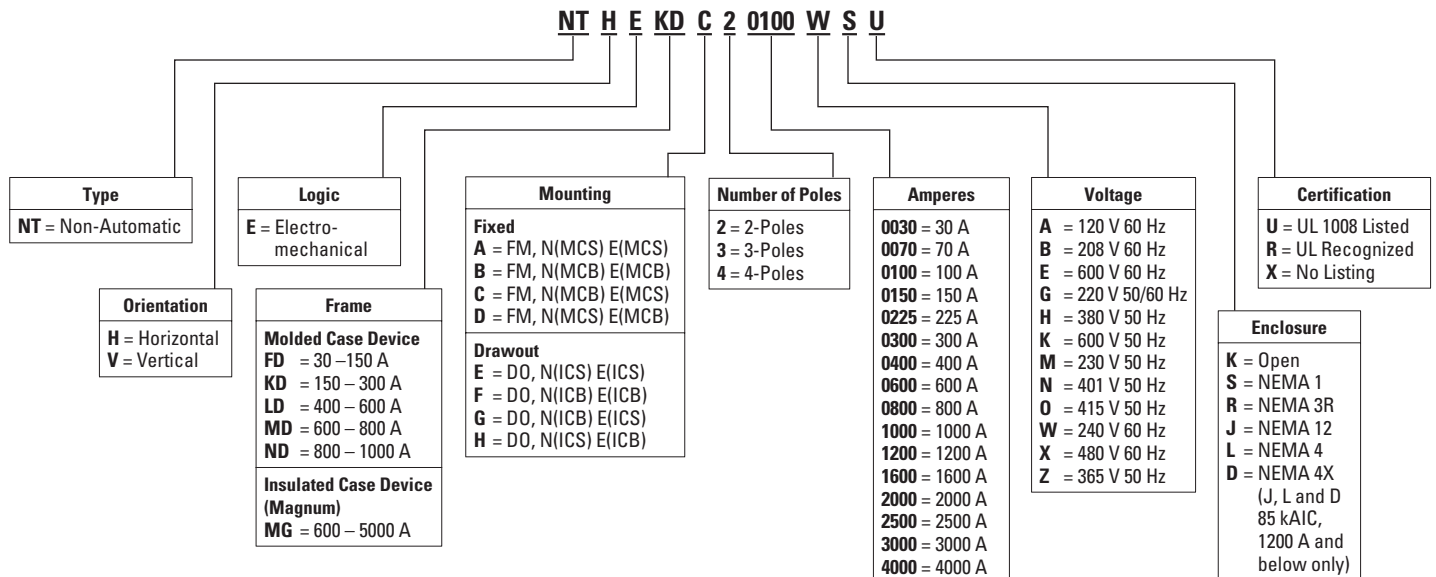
NT H E KD C 2 0100 W S U

Type
NT = Non-Automatic

Orientation
H = Horizontal
V = Vertical

Logic
E = Electro-mechanical

Frame
Molded Case Device
FD = 30 –150 A
KD = 150 – 300 A
LD = 400 – 600 A
MD = 600 – 800 A
ND = 800 – 1000 A
Insulated Case Device (Magnum)
MG = 600 – 5000 A

Mounting
Fixed
A = FM, N(MCS) E(MCS)
B = FM, N(MCB) E(MCB)
C = FM, N(MCB) E(MCS)
D = FM, N(MCS) E(MCB)
Drawout
E = DO, N(ICS) E(ICS)
F = DO, N(ICB) E(ICB)
G = DO, N(ICB) E(ICS)
H = DO, N(ICS) E(ICB)

Number of Poles
2 = 2-Poles
3 = 3-Poles
4 = 4-Poles

Amperes
0030 = 30 A
0070 = 70 A
0100 = 100 A
0150 = 150 A
0225 = 225 A
0300 = 300 A
0400 = 400 A
0600 = 600 A
0800 = 800 A
1000 = 1000 A
1200 = 1200 A
1600 = 1600 A
2000 = 2000 A
2500 = 2500 A
3000 = 3000 A
4000 = 4000 A

Voltage
A = 120 V 60 Hz
B = 208 V 60 Hz
E = 600 V 60 Hz
G = 220 V 50/60 Hz
H = 380 V 50 Hz
K = 600 V 50 Hz
M = 230 V 50 Hz
N = 401 V 50 Hz
O = 415 V 50 Hz
W = 240 V 60 Hz
X = 480 V 60 Hz
Z = 365 V 50 Hz

Enclosure
K = Open
S = NEMA 1
R = NEMA 3R
J = NEMA 12
L = NEMA 4
D = NEMA 4X (J, L and D 85 kAIC, 1200 A and below only)

Certification
U = UL 1008 Listed
R = UL Recognized
X = No Listing